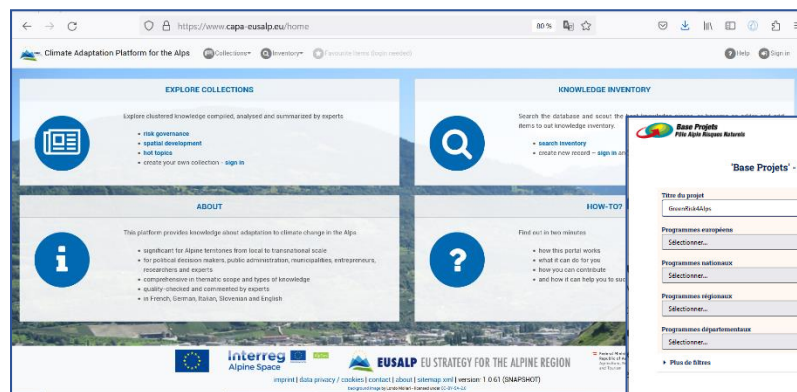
https://www.capa-eusalp.eu/home

80 %

Climate Adaptation Platform for the Alps

Collections

Inventory

Favourite items (login needed)

Help

Sign in

EXPLORE COLLECTIONS

Explore clustered knowledge compiled, analysed and summarized by experts

risk governance
spatial development
hot topics
create your own collection - sign in

KNOWLEDGE INVENTORY

Search the database and scout the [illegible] items to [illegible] knowledge inventory.

search inventory
create new record - sign in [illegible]

ABOUT

This platform provides knowledge about adaptation to climate change in the Alps

significant for Alpine territories from local to transnational scale
for political decision makers, public administration, municipalities, entrepreneurs, researchers and experts
comprehensive in thematic scope and types of knowledge
quality-checked and commented by experts
in French, German, Italian, Slovenian and English

HOW-TO?

Find out in two minutes

how this portal works
what it can do for you
how you can contribute
and how it can help you to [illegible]

Base Projets
Pôle Alpin Risques Naturels

'Base Projets' -

Titre du projet
GreenRisk4Alps

Programmes européens
Sélectionner...

Programmes nationaux
Sélectionner...

Programmes régionaux
Sélectionner...

Programmes départementaux
Sélectionner...

Plus de filtres

Interreg
Alpine Space

EUSALP EU STRATEGY FOR THE ALPINE REGION

imprint | data privacy / cookies | contact | about | sitemap.xml | version: 1.0.61 (SNAPSHOT)